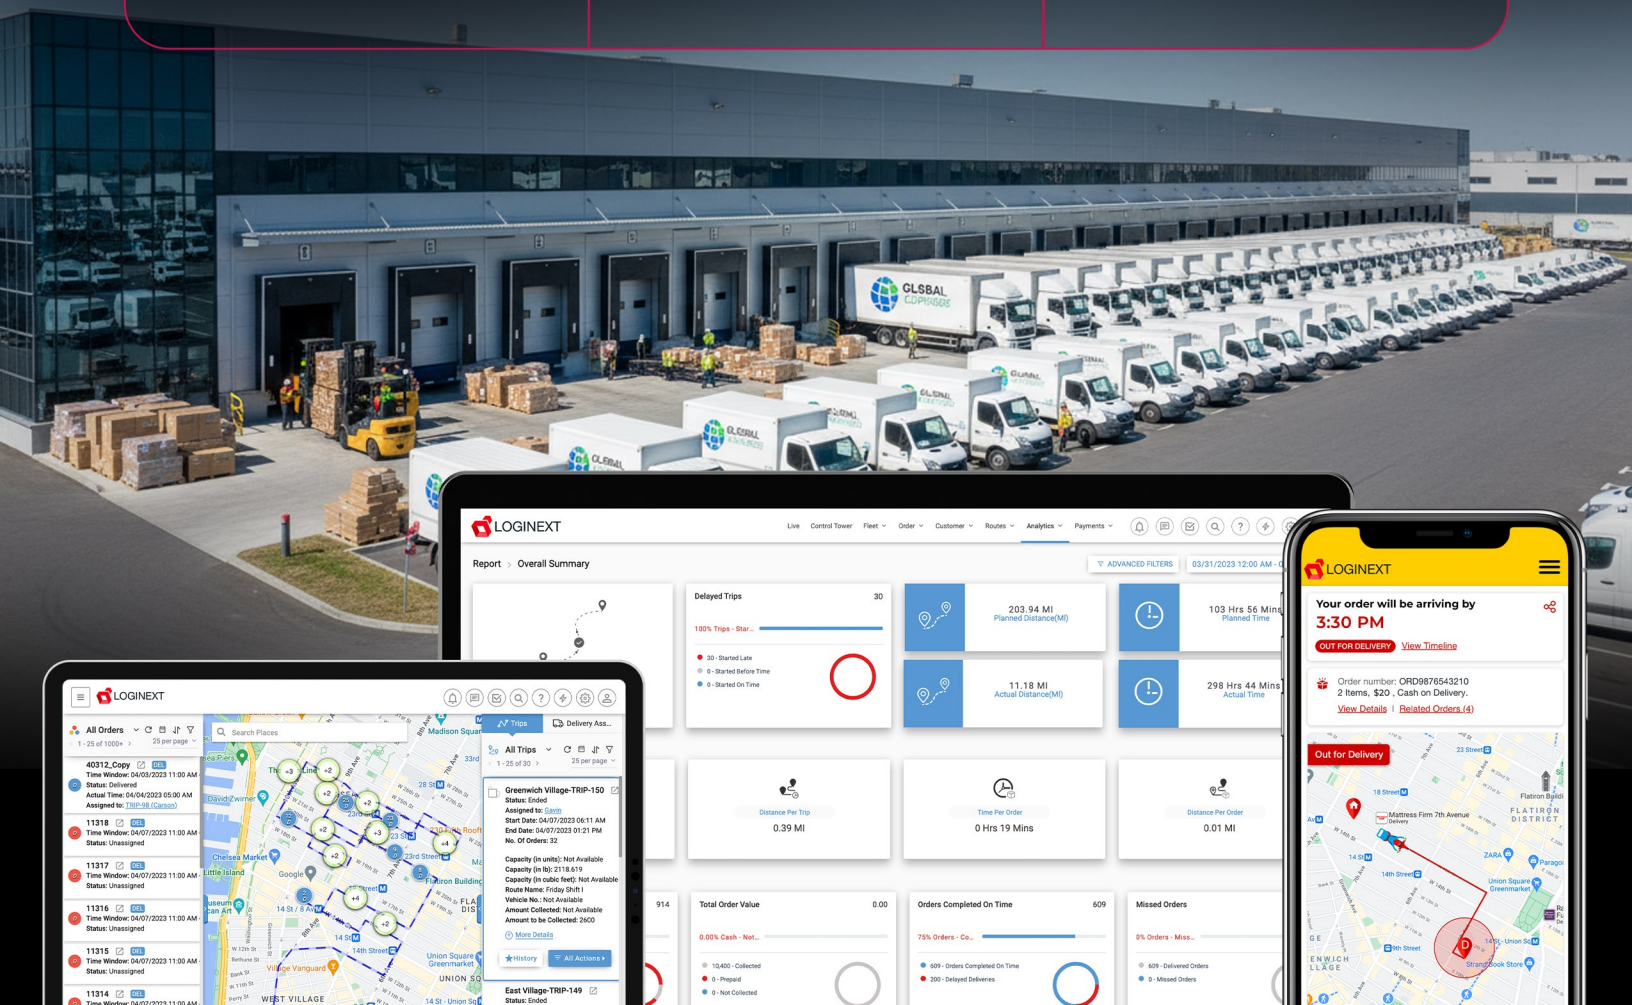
GLOBAL COMPANIES

LOGINEXT
Live Control Tower Fleet Order Customer Routes Analytics Payments
Report > Overall Summary
ADVANCED FILTERS 03/31/2023 12:00 AM
Delayed Trips 30
100% Trips - Star...
30 - Started Late
0 - Started Before Time
0 - Started On Time
203.94 MI Planned Distance(MI)
103 Hrs 56 Mins Planned Time
11.18 MI Actual Distance(MI)
298 Hrs 44 Mins Actual Time
Distance Per Trip 0.39 MI
Time Per Order 0 Hrs 19 Mins
Distance Per Order 0.01 MI
914
Total Order Value 0.00
0.00% Cash - Not...
10,400 - Collected
0 - Prepaid
0 - Not Collected
Orders Completed On Time 609
75% Orders - Co...
609 - Orders Completed On Time
200 - Delayed Deliveries
Missed Orders
0% Orders - Miss...
609 - Delivered Orders
0 - Missed Orders

LOGINEXT
All Orders
1 - 25 of 1000+
25 per page
40312_Copy DEL
Time Window: 04/03/2023 11:00 AM
Status: Delivered
Actual Time: 04/04/2023 05:00 AM
Assigned to: TRIP-98 (Carson)
11318 DEL
Time Window: 04/07/2023 11:00 AM
Status: Unassigned
11317 DEL
Time Window: 04/07/2023 11:00 AM
Status: Unassigned
11316 DEL
Time Window: 04/07/2023 11:00 AM
Status: Unassigned
11315 DEL
Time Window: 04/07/2023 11:00 AM
Status: Unassigned
11314 DEL
Time Window: 04/07/2023 11:00 AM
Search Places
Trips Delivery Ass...
All Trips
1 - 25 of 30
25 per page
Greenwich Village-TRIP-150
Status: Ended
Assigned to: Gavin
Start Date: 04/07/2023 06:11 AM
End Date: 04/07/2023 01:21 PM
No. Of Orders: 32
Capacity (in units): Not Available
Capacity (in lb): 2118.619
Capacity (in cubic feet): Not Available
Route Name: Friday Shift I
Vehicle No.: Not Available
Amount Collected: Not Available
Amount to be Collected: 2600
More Details
History All Actions
East Village-TRIP-149
Status: Ended
Madison Square
Chelsea Market
Google
Union Square Greenmarket
UNION SQ
Village Vanguard
WEST VILLAGE
14th Street
23rd Street
28 St
14 St
14 St - Union Sq

LOGINEXT
Your order will be arriving by
3:30 PM
OUT FOR DELIVERY View Timeline
Order number: ORD9876543210
2 Items, $20 , Cash on Delivery.
View Details | Related Orders (4)
Out for Delivery
23 Street
18 Street
Mattress Firm 7th Avenue Delivery
FLATIRON DISTRICT
14 St
14th Street
ZARA
Union Square Greenmarket
6th Street
14 St - Union Sq
Strand Book Store
GREENWICH VILLAGE